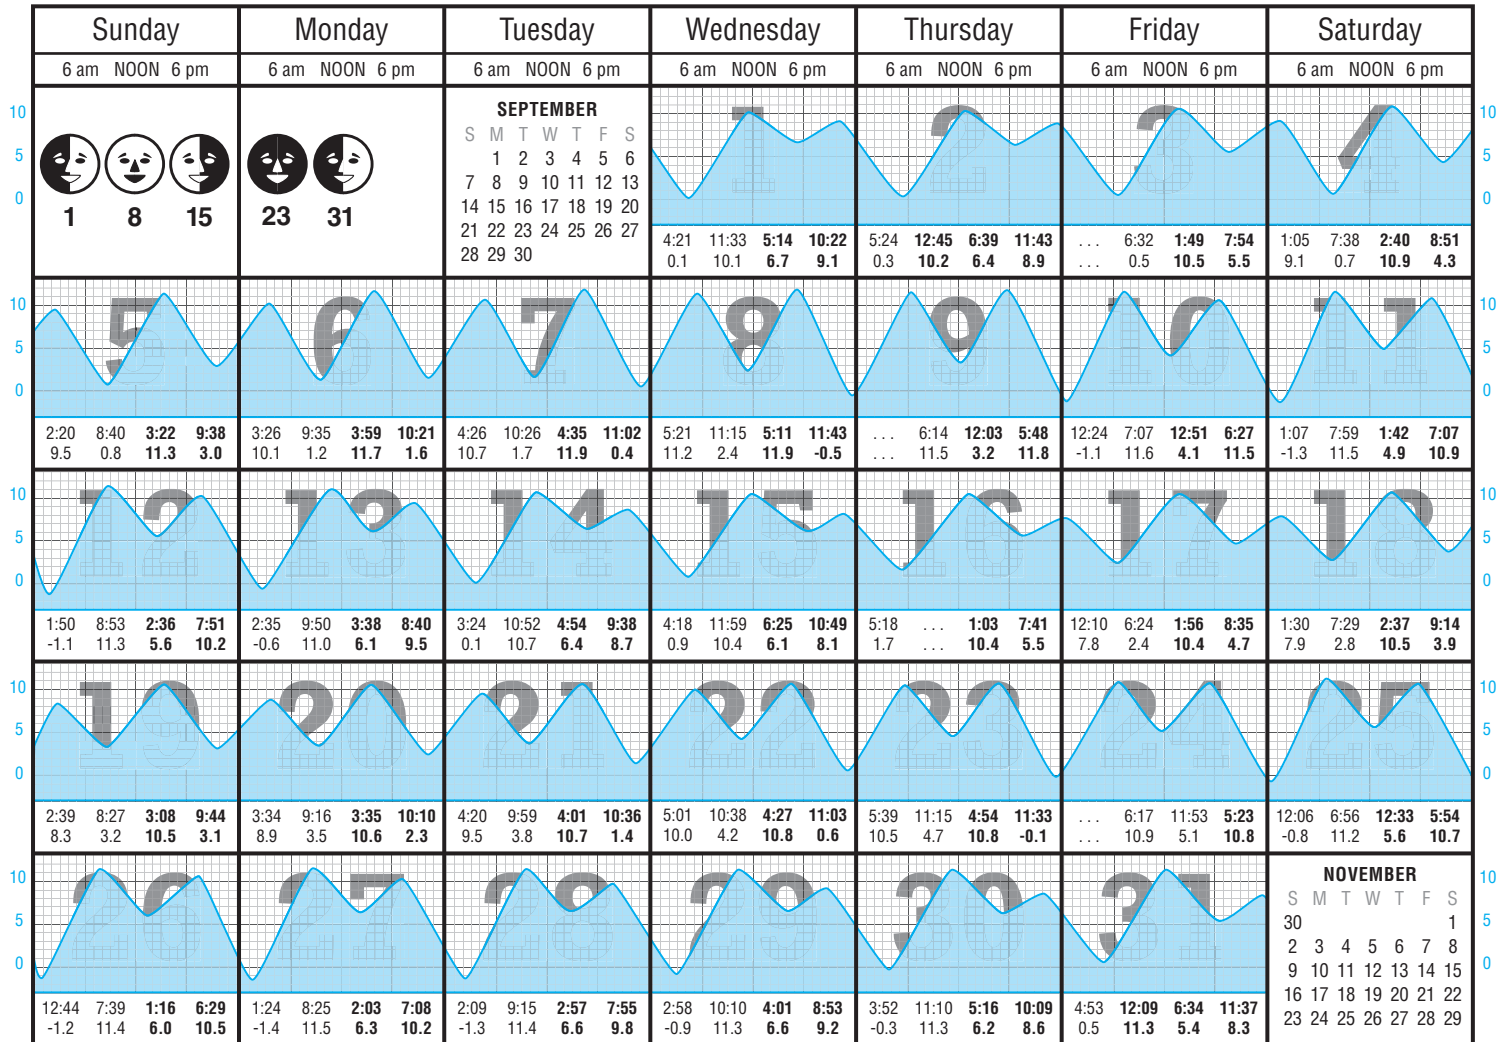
| Sunday | Monday | Tuesday | Wednesday | Thursday | Friday | Saturday |
|---|---|---|---|---|---|---|
| 6 am NOON 6 pm | 6 am NOON 6 pm | 6 am NOON 6 pm | 6 am NOON 6 pm | 6 am NOON 6 pm | 6 am NOON 6 pm | 6 am NOON 6 pm |
| 1 8 15 | 23 31 | SEPTEMBER S M T W T F S 1 2 3 4 5 6 7 8 9 10 11 12 13 14 15 16 17 18 19 20 21 22 23 24 25 26 27 28 29 30 | 1 4:21 11:33 **5:14** **10:22** 0.1 10.1 **6.7** **9.1** | 2 5:24 **12:45** **6:39** **11:43** 0.3 **10.2** **6.4** **8.9** | 3 . . . 6:32 **1:49** **7:54** . . . 0.5 **10.5** **5.5** | 4 1:05 7:38 **2:40** **8:51** 9.1 0.7 **10.9** **4.3** |
| 5 2:20 8:40 **3:22** **9:38** 9.5 0.8 **11.3** **3.0** | 6 3:26 9:35 **3:59** **10:21** 10.1 1.2 **11.7** **1.6** | 7 4:26 10:26 **4:35** **11:02** 10.7 1.7 **11.9** **0.4** | 8 5:21 11:15 **5:11** **11:43** 11.2 2.4 **11.9** **-0.5** | 9 . . . 6:14 **12:03** **5:48** . . . 11.5 **3.2** **11.8** | 10 12:24 7:07 **12:51** **6:27** -1.1 11.6 **4.1** **11.5** | 11 1:07 7:59 **1:42** **7:07** -1.3 11.5 **4.9** **10.9** |
| 12 1:50 8:53 **2:36** **7:51** -1.1 11.3 **5.6** **10.2** | 13 2:35 9:50 **3:38** **8:40** -0.6 11.0 **6.1** **9.5** | 14 3:24 10:52 **4:54** **9:38** 0.1 10.7 **6.4** **8.7** | 15 4:18 11:59 **6:25** **10:49** 0.9 10.4 **6.1** **8.1** | 16 5:18 . . . **1:03** **7:41** 1.7 . . . **10.4** **5.5** | 17 12:10 6:24 **1:56** **8:35** 7.8 2.4 **10.4** **4.7** | 18 1:30 7:29 **2:37** **9:14** 7.9 2.8 **10.5** **3.9** |
| 19 2:39 8:27 **3:08** **9:44** 8.3 3.2 **10.5** **3.1** | 20 3:34 9:16 **3:35** **10:10** 8.9 3.5 **10.6** **2.3** | 21 4:20 9:59 **4:01** **10:36** 9.5 3.8 **10.7** **1.4** | 22 5:01 10:38 **4:27** **11:03** 10.0 4.2 **10.8** **0.6** | 23 5:39 11:15 **4:54** **11:33** 10.5 4.7 **10.8** **-0.1** | 24 . . . 6:17 11:53 **5:23** . . . 10.9 5.1 **10.8** | 25 12:06 6:56 **12:33** **5:54** -0.8 11.2 **5.6** **10.7** |
| 26 12:44 7:39 **1:16** **6:29** -1.2 11.4 **6.0** **10.5** | 27 1:24 8:25 **2:03** **7:08** -1.4 11.5 **6.3** **10.2** | 28 2:09 9:15 **2:57** **7:55** -1.3 11.4 **6.6** **9.8** | 29 2:58 10:10 **4:01** **8:53** -0.9 11.3 **6.6** **9.2** | 30 3:52 11:10 **5:16** **10:09** -0.3 11.3 **6.2** **8.6** | 31 4:53 **12:09** **6:34** **11:37** 0.5 **11.3** **5.4** **8.3** | NOVEMBER S M T W T F S 30 1 2 3 4 5 6 7 8 9 10 11 12 13 14 15 16 17 18 19 20 21 22 23 24 25 26 27 28 29 |

10 5 0